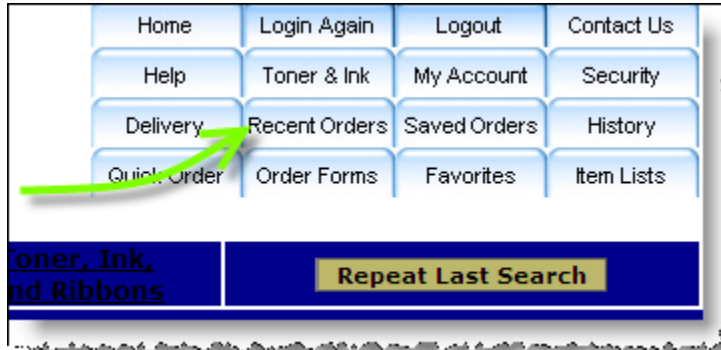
| Home | Login Again | Logout | Contact Us |
|---|---|---|---|
| Help | Toner & Ink | My Account | Security |
| Delivery | Recent Orders | Saved Orders | History |
| Quick Order | Order Forms | Favorites | Item Lists |

oner, Ink,
nd Ribbons

Repeat Last Search